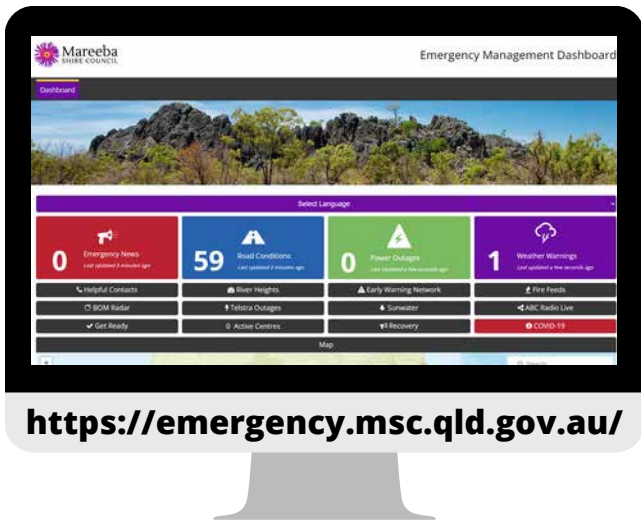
Mareeba SHIRE COUNCIL

Emergency Management Dashboard

Dashboard

Select Language

0 Emergency News Last updated 3 minutes ago

59 Road Conditions Last updated 2 minutes ago

0 Power Outages Last updated a few seconds ago

1 Weather Warnings Last updated a few seconds ago

Helpful Contacts

River Heights

Early Warning Network

Fire Feeds

BOM Radar

Telstra Outages

Sunwater

ABC Radio Live

Get Ready

Active Centres

Recovery

COVID-19

Map

https://emergency.msc.qld.gov.au/